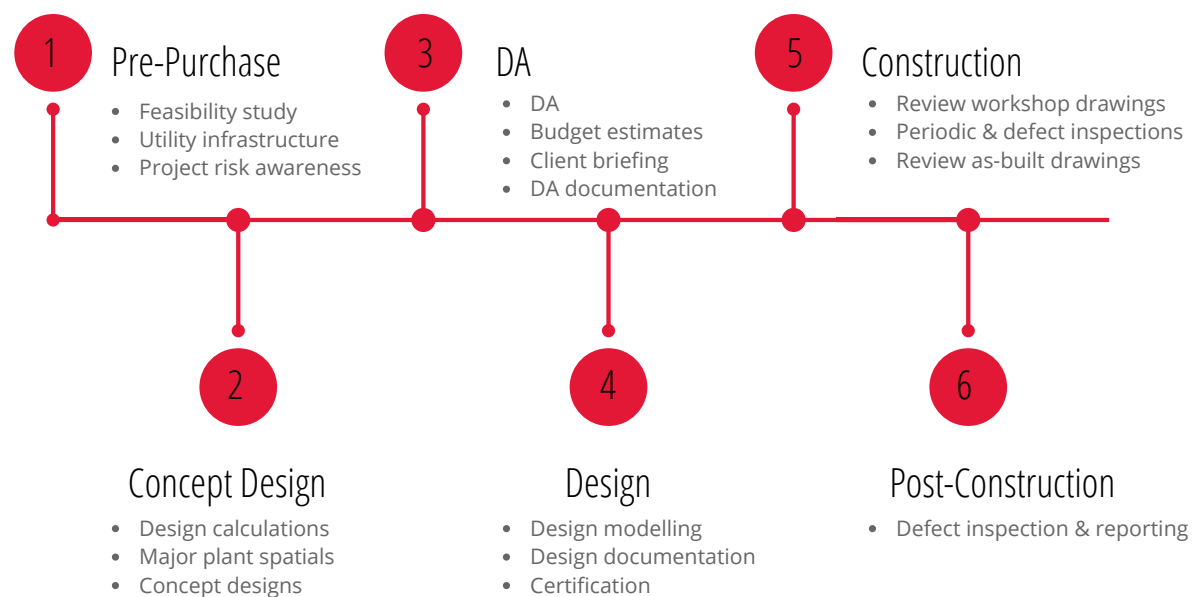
1 Pre-Purchase
- Feasibility study
- Utility infrastructure
- Project risk awareness

3 DA
- DA
- Budget estimates
- Client briefing
- DA documentation

5 Construction
- Review workshop drawings
- Periodic & defect inspections
- Review as-built drawings

2 Concept Design
- Design calculations
- Major plant spatials
- Concept designs

4 Design
- Design modelling
- Design documentation
- Certification

6 Post-Construction
- Defect inspection & reporting